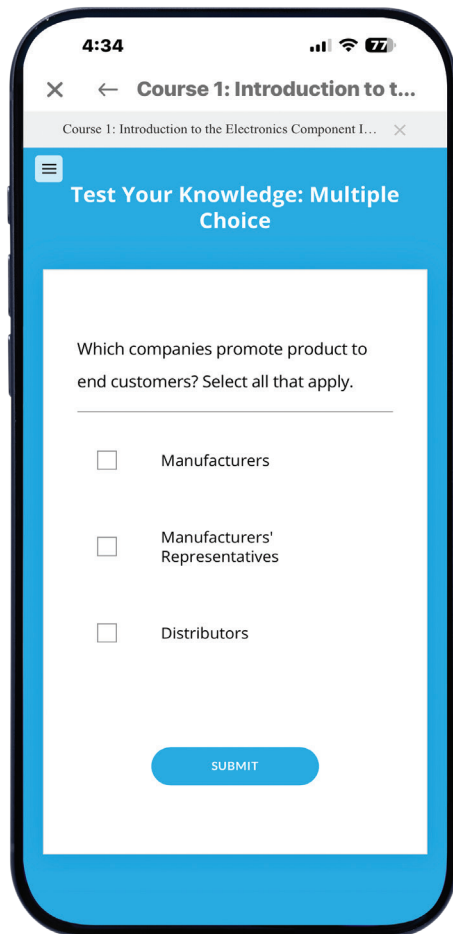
4:34

77

Course 1: Introduction to t...

Course 1: Introduction to the Electronics Component I...

Test Your Knowledge: Multiple Choice

Which companies promote product to end customers? Select all that apply.

Manufacturers

Manufacturers' Representatives

Distributors

SUBMIT